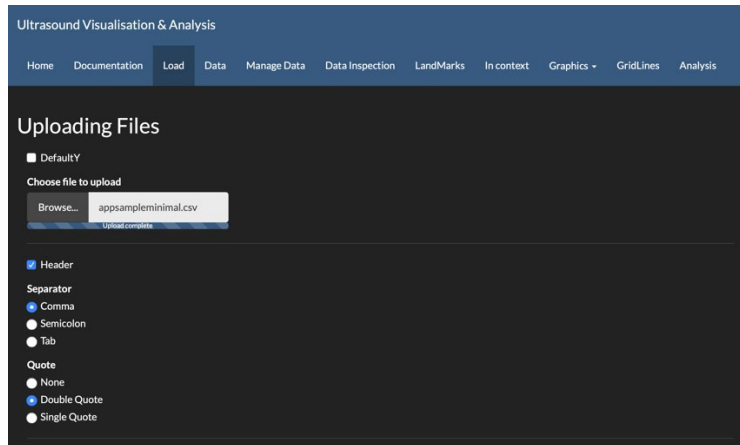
Ultrasound Visualisation & Analysis

Home Documentation Load Data Manage Data Data Inspection LandMarks In context Graphics ▾ GridLines Analysis

Uploading Files

DefaultY

Choose file to upload

Browse... appsampleminimal.csv

Upload complete

Header

Separator

Comma

Semicolon

Tab

Quote

None

Double Quote

Single Quote